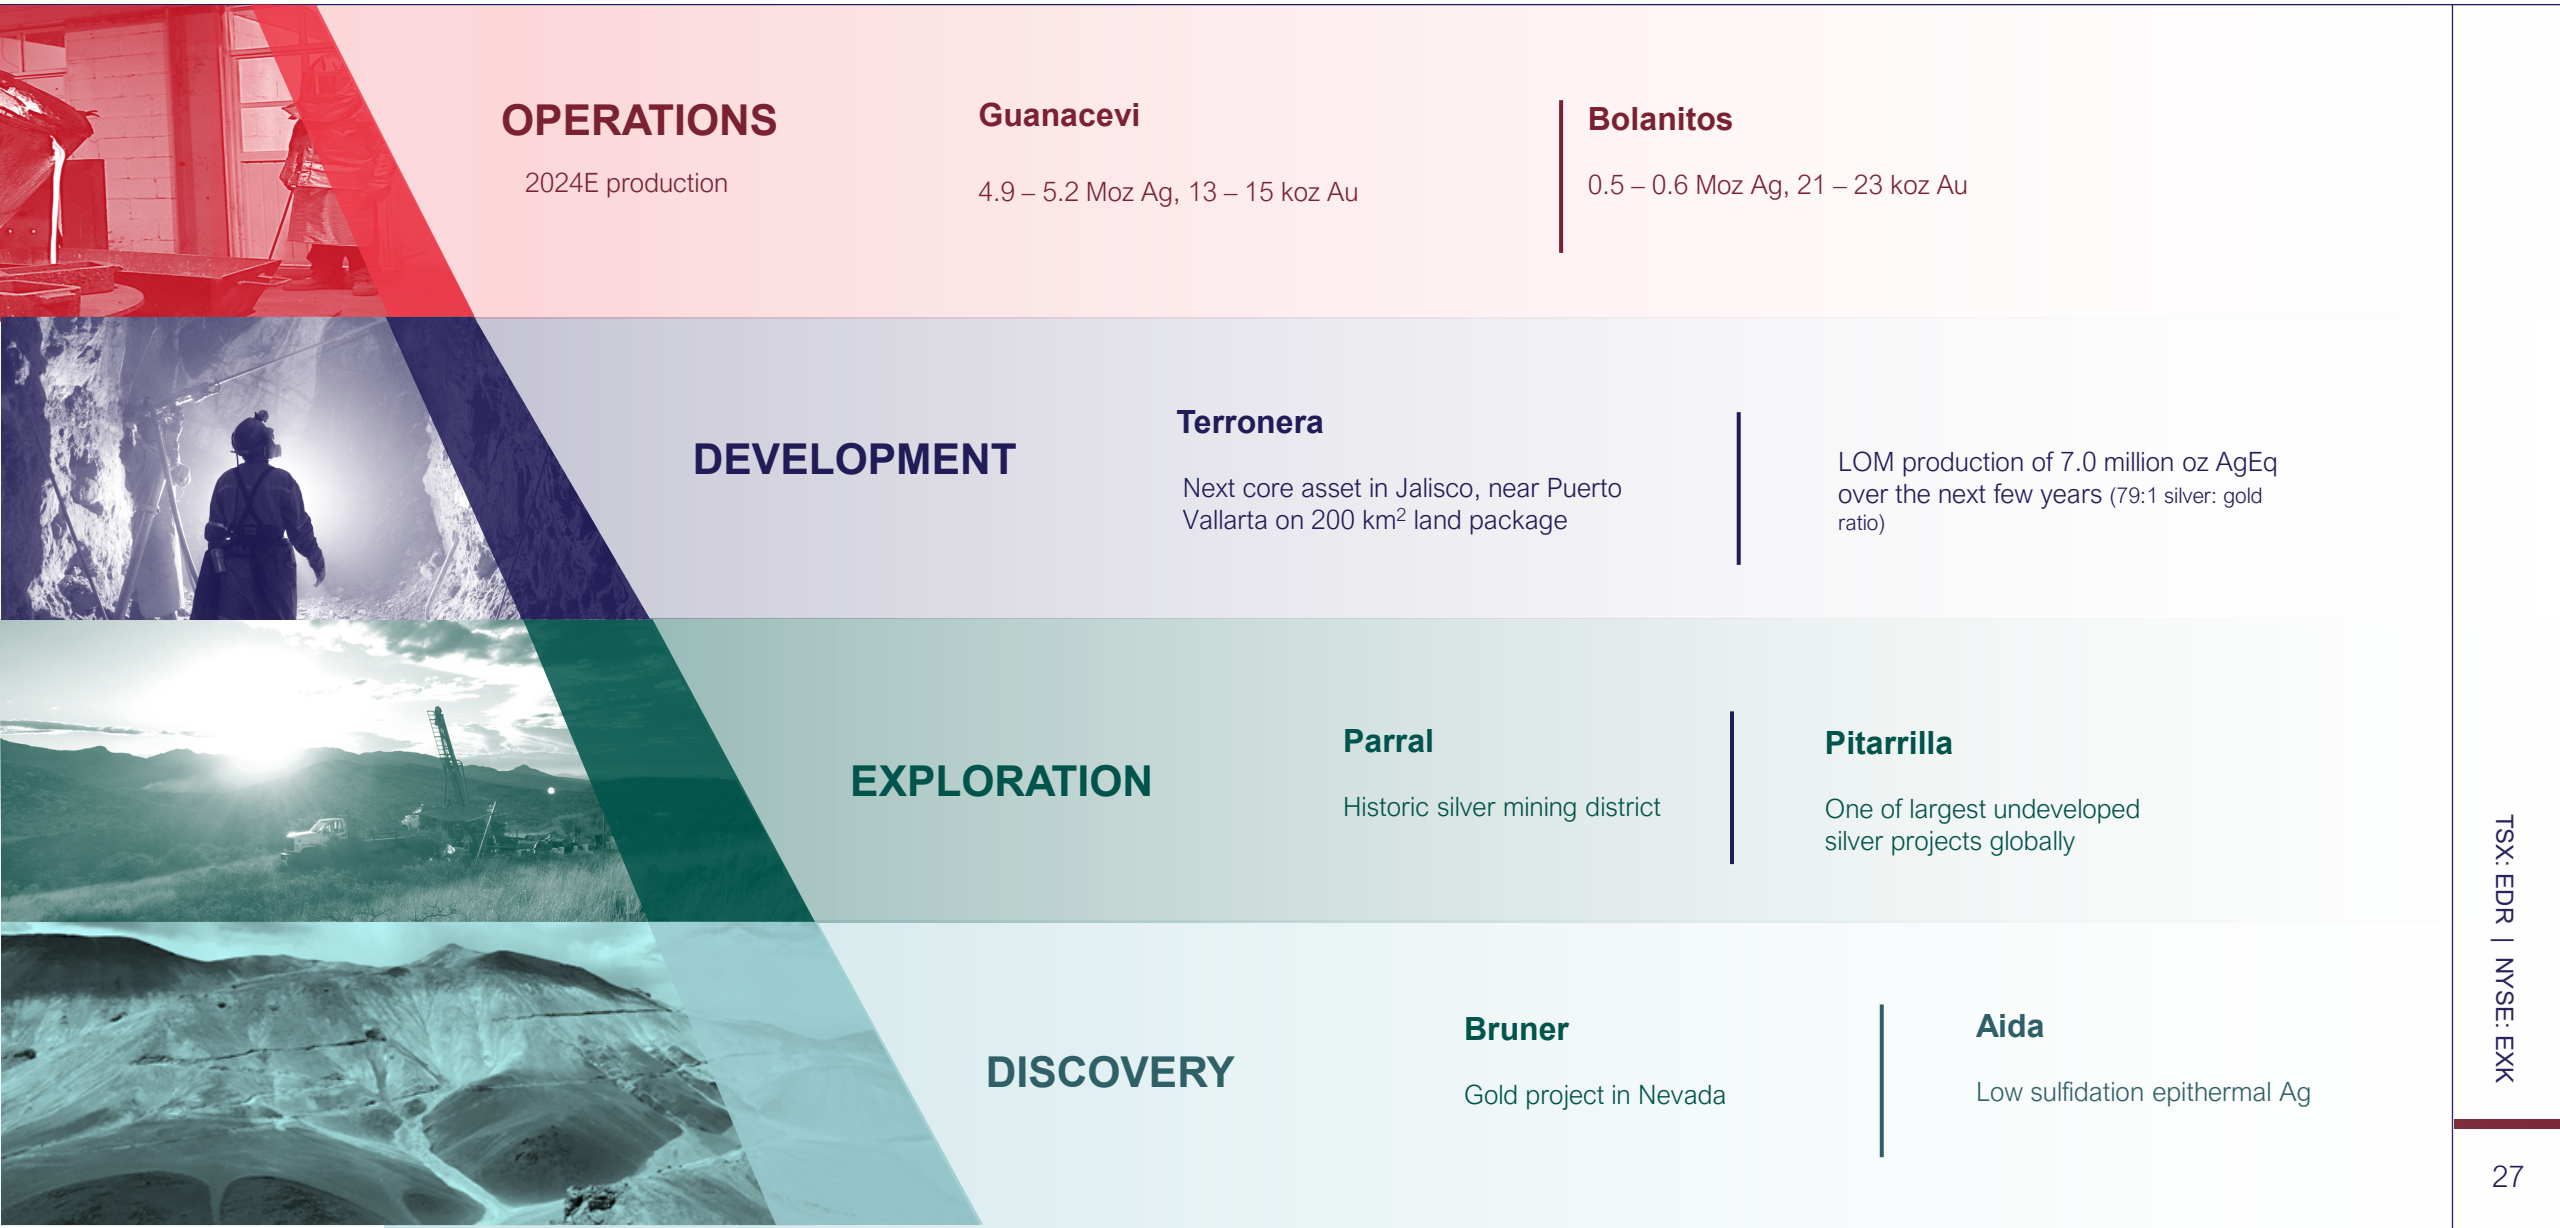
OPERATIONS

2024E production

Guanacevi

4.9 – 5.2 Moz Ag, 13 – 15 koz Au

Bolanitos

0.5 – 0.6 Moz Ag, 21 – 23 koz Au

DEVELOPMENT

Terronera

Next core asset in Jalisco, near Puerto Vallarta on 200 km$^2$ land package

LOM production of 7.0 million oz AgEq over the next few years (79:1 silver: gold ratio)

EXPLORATION

Parral

Historic silver mining district

Pitarrilla

One of largest undeveloped silver projects globally

DISCOVERY

Bruner

Gold project in Nevada

Aida

Low sulfidation epithermal Ag

TSX: EDR | NYSE: EXK

27